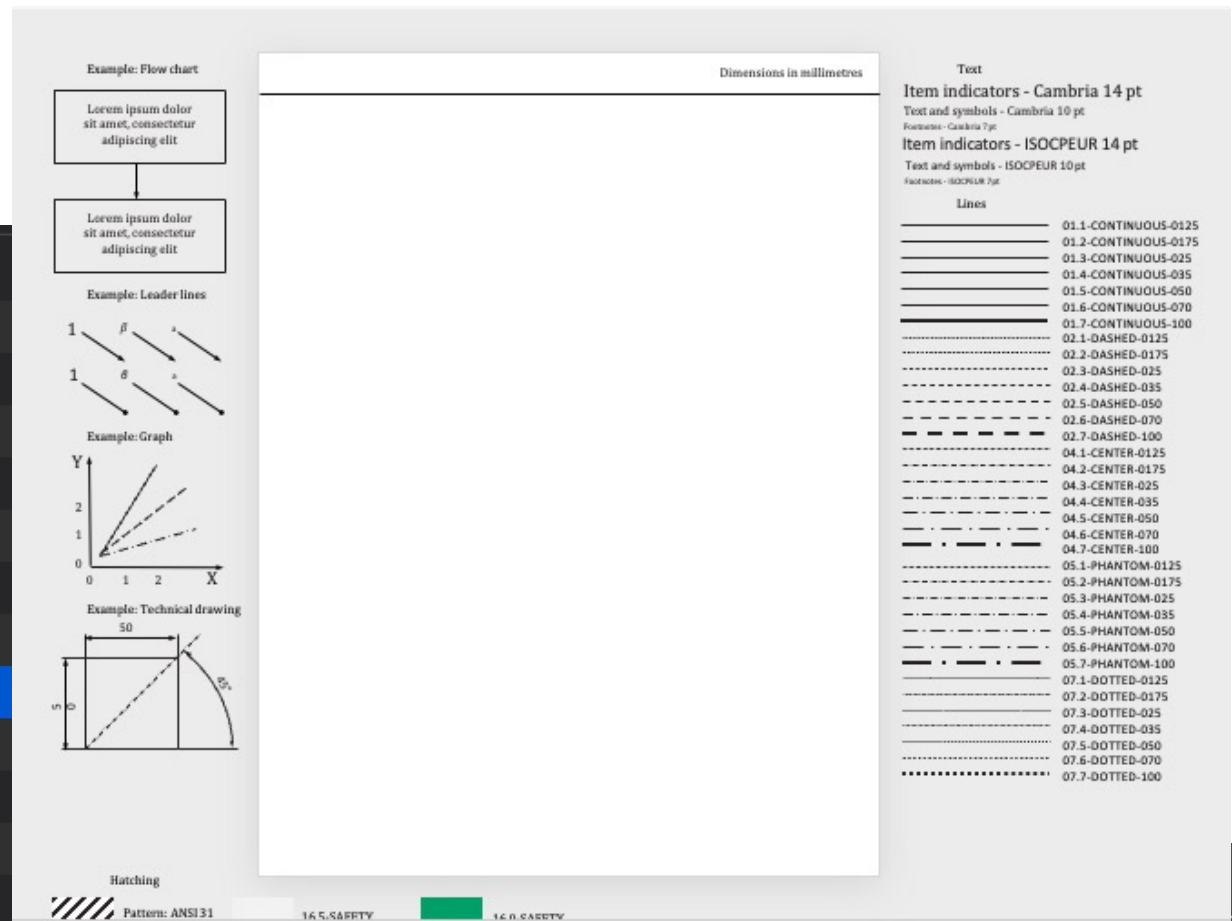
Example: Flow chart

Lorem ipsum dolor sit amet, consectetur adipiscing elit

Lorem ipsum dolor sit amet, consectetur adipiscing elit

Example: Leader lines

1 β a

1 β a

Example: Graph

Y
2
1
0
0 1 2 X

Example: Technical drawing

50

50

45°

Dimensions in millimetres

Text

Item indicators - Cambria 14 pt

Text and symbols - Cambria 10 pt

Footnotes - Cambria 7pt

Item indicators - ISOCPEUR 14 pt

Text and symbols - ISOCPEUR 10 pt

Footnotes - ISOCPEUR 7pt

Lines

01.1-CONTINUOUS-0125
01.2-CONTINUOUS-0175
01.3-CONTINUOUS-025
01.4-CONTINUOUS-035
01.5-CONTINUOUS-050
01.6-CONTINUOUS-070
01.7-CONTINUOUS-100
02.1-DASHED-0125
02.2-DASHED-0175
02.3-DASHED-025
02.4-DASHED-035
02.5-DASHED-050
02.6-DASHED-070
02.7-DASHED-100
04.1-CENTER-0125
04.2-CENTER-0175
04.3-CENTER-025
04.4-CENTER-035
04.5-CENTER-050
04.6-CENTER-070
04.7-CENTER-100
05.1-PHANTOM-0125
05.2-PHANTOM-0175
05.3-PHANTOM-025
05.4-PHANTOM-035
05.5-PHANTOM-050
05.6-PHANTOM-070
05.7-PHANTOM-100
07.1-DOTTED-0125
07.2-DOTTED-0175
07.3-DOTTED-025
07.4-DOTTED-035
07.5-DOTTED-050
07.6-DOTTED-070
07.7-DOTTED-100

Hatching

Pattern: ANSI31

16.5-SAFETY

16.0-SAFETY